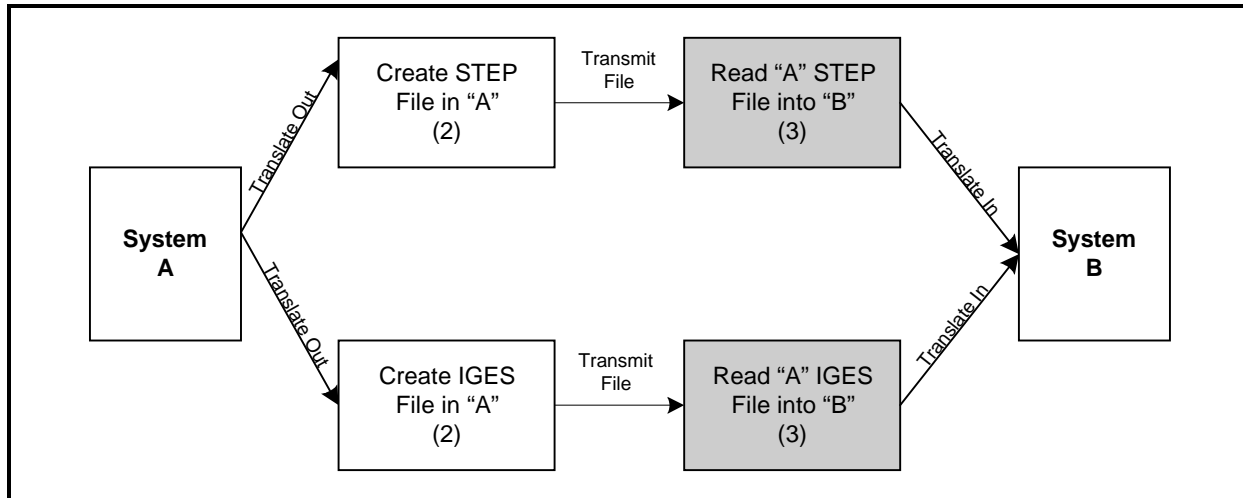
Create STEP File in “A” (2)

Transmit File

Read “A” STEP File into “B” (3)

Translate Out

Translate In

System A

System B

Translate Out

Translate In

Create IGES File in “A” (2)

Transmit File

Read “A” IGES File into “B” (3)